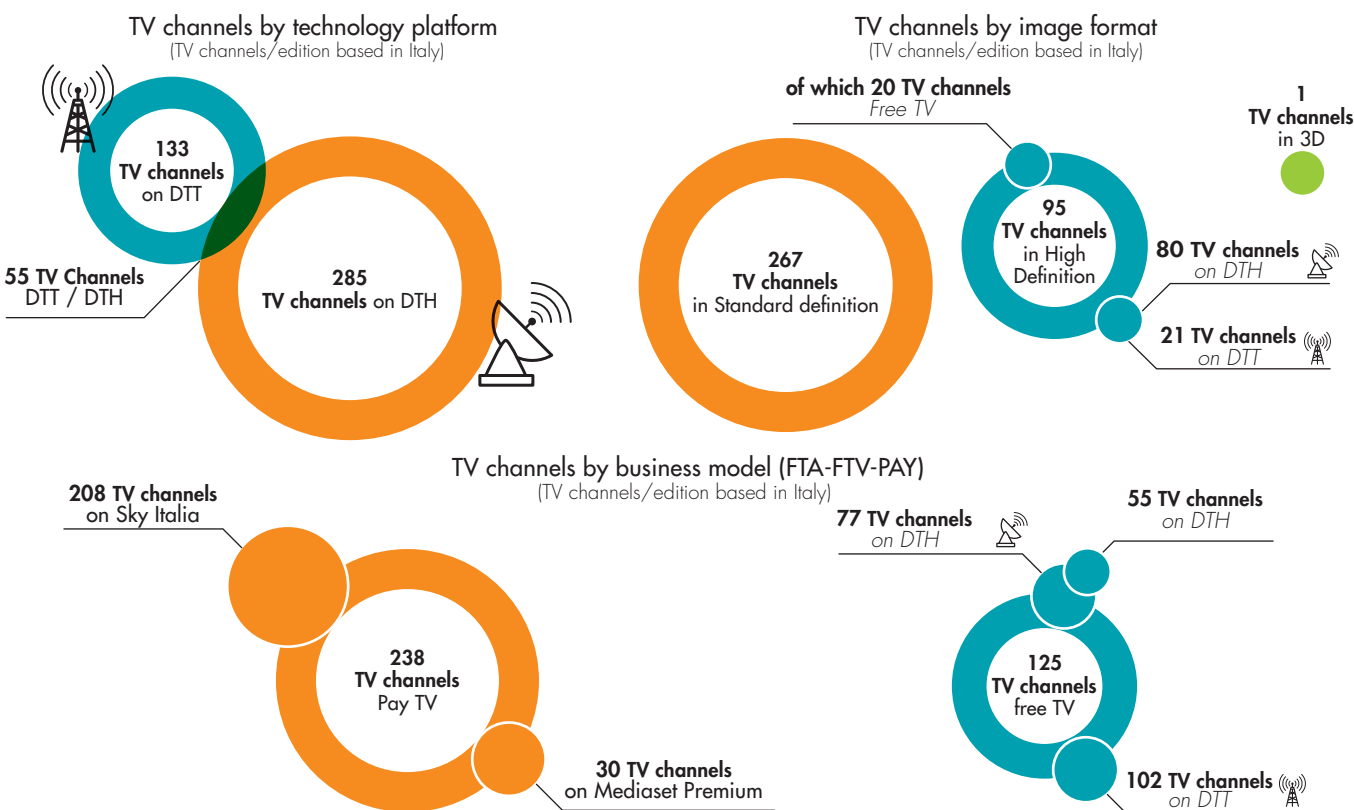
TV channels by technology platform
(TV channels/edition based in Italy)

133
TV channels
on DTT

55 TV Channels
DTT / DTH

285
TV channels on DTH

TV channels by image format
(TV channels/edition based in Italy)

of which 20 TV channels
Free TV

1
TV channels
in 3D

267
TV channels
in Standard definition

95
TV channels
in High
Definition

80 TV channels
on DTH

21 TV channels
on DTT

TV channels by business model (FTA-FTV-PAY)
(TV channels/edition based in Italy)

208 TV channels
on Sky Italia

238
TV channels
Pay TV

30 TV channels
on Mediaset Premium

77 TV channels
on DTH

55 TV channels
on DTH

125
TV channels
free TV

102 TV channels
on DTT